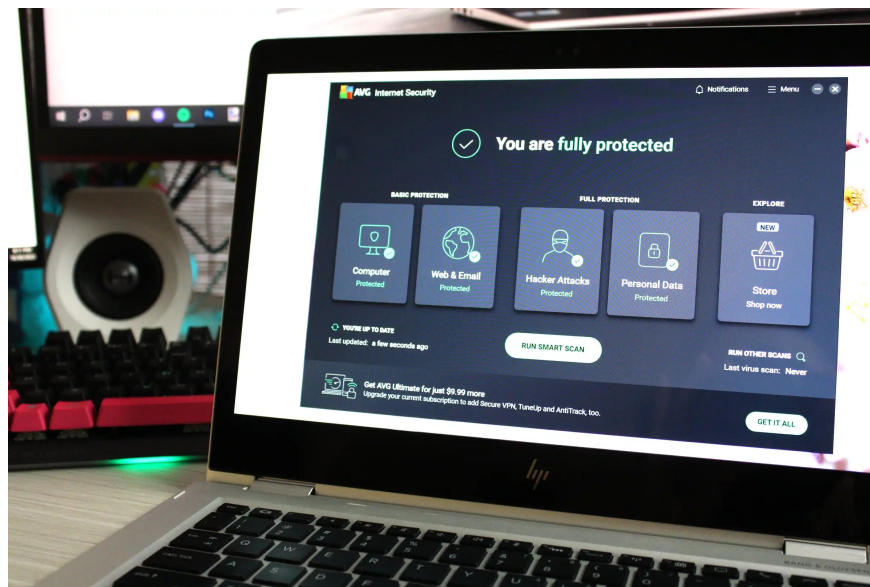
AVG Internet Security

Notifications

Menu

You are fully protected

BASIC PROTECTION

FULL PROTECTION

EXPLORE

Computer
Protected

Web & Email
Protected

Hacker Attacks
Protected

Personal Data
Protected

NEW

Store
Shop now

YOU'RE UP TO DATE
Last updated: a few seconds ago

RUN SMART SCAN

RUN OTHER SCANS
Last virus scan: Never

Get AVG Ultimate for just $9.99 more
Upgrade your current subscription to add Secure VPN, TuneUp and AntiTrack, too.

GET IT ALL

hp